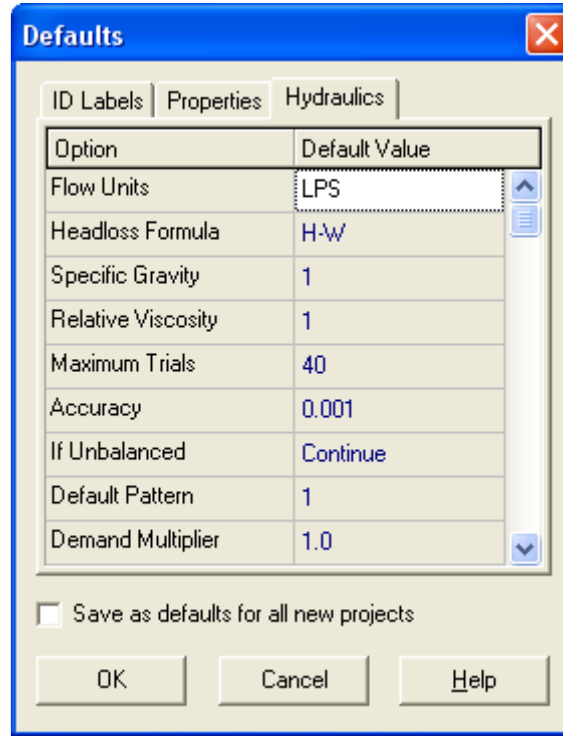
Defaults

ID Labels | Properties | Hydraulics

| Option | Default Value |
|---|---|
| Flow Units | LPS |
| Headloss Formula | H-W |
| Specific Gravity | 1 |
| Relative Viscosity | 1 |
| Maximum Trials | 40 |
| Accuracy | 0.001 |
| If Unbalanced | Continue |
| Default Pattern | 1 |
| Demand Multiplier | 1.0 |

Save as defaults for all new projects

OK | Cancel | Help